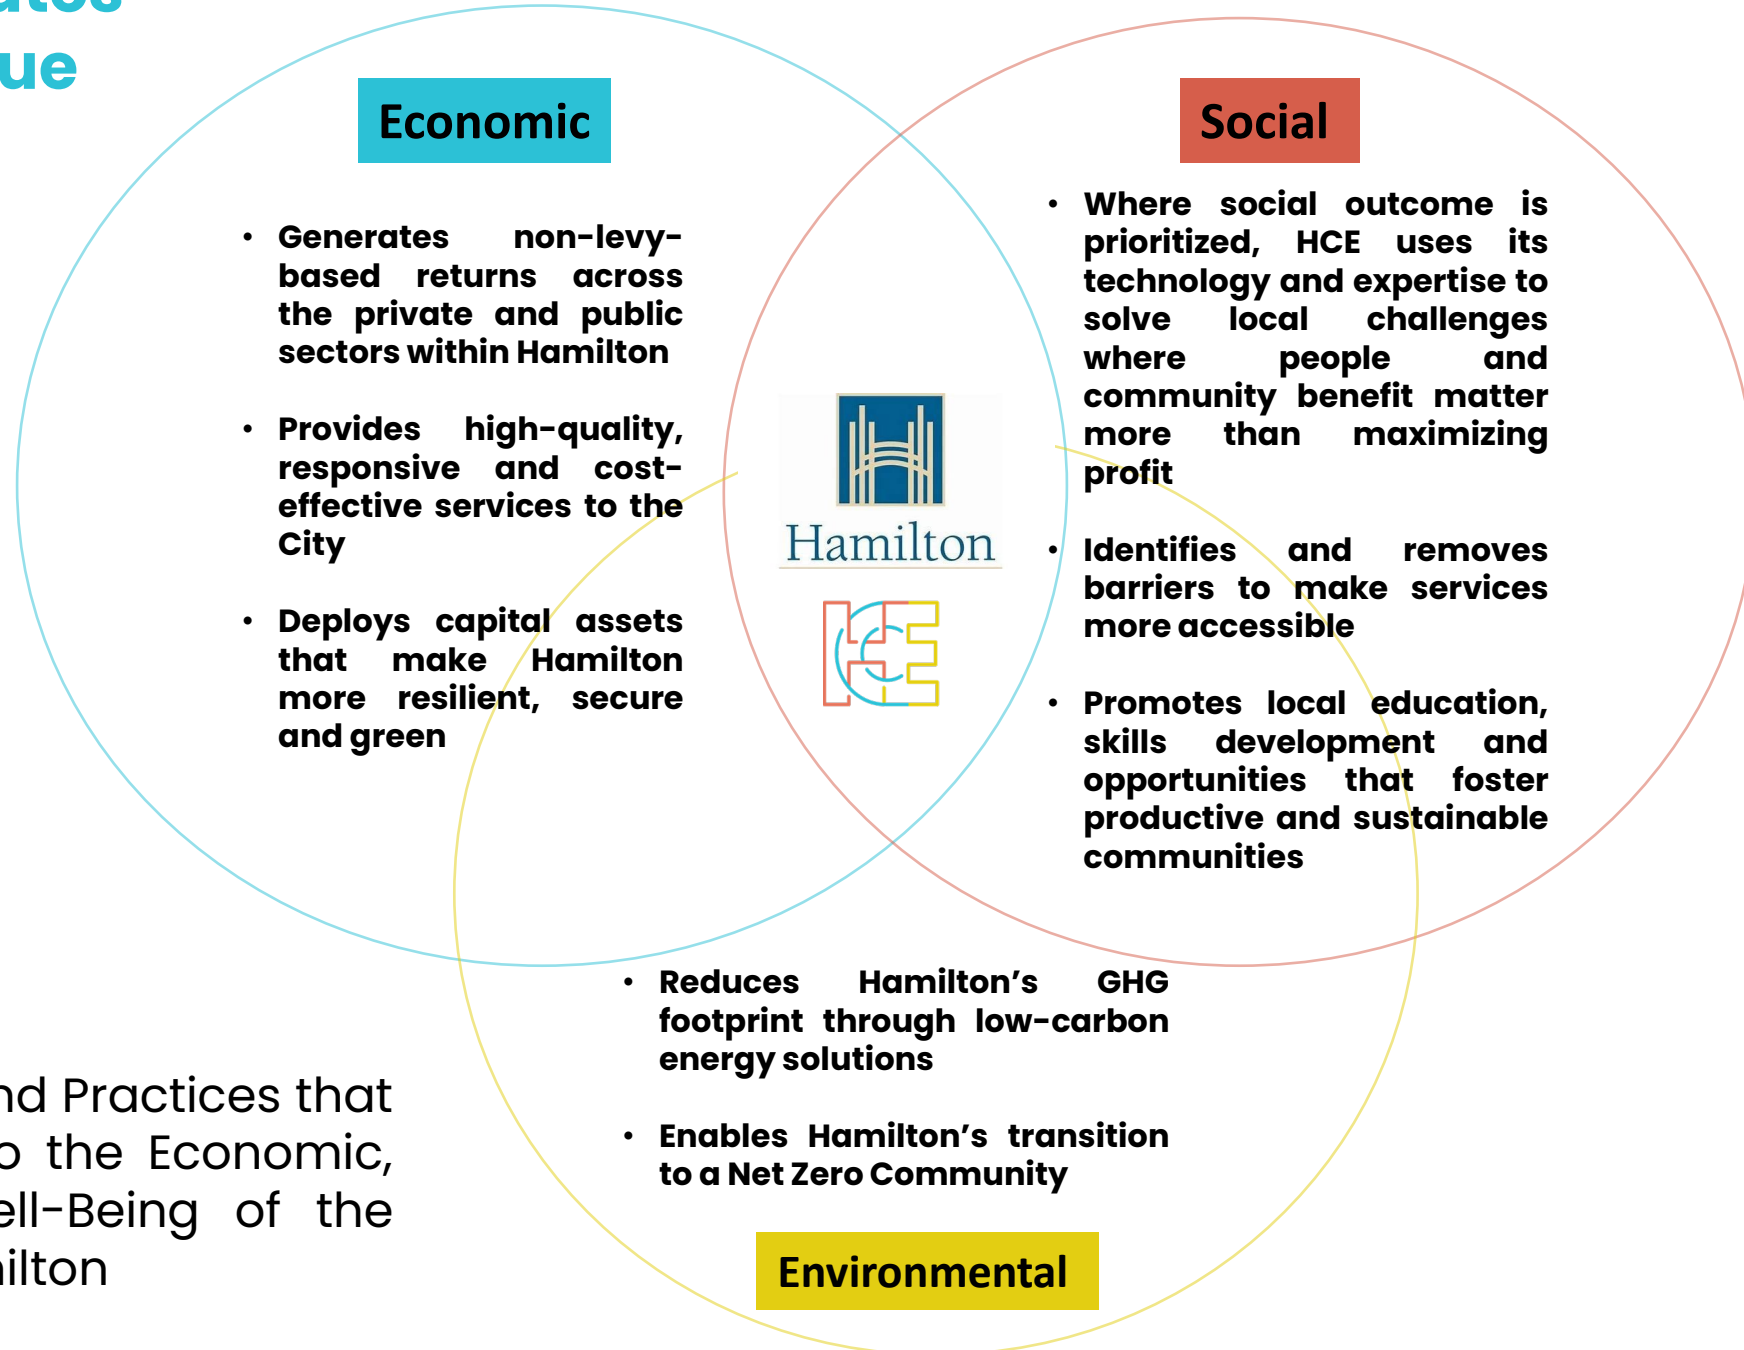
ue

Economic

- Generates non-levy-based returns across the private and public sectors within Hamilton
- Provides high-quality, responsive and cost-effective services to the City
- Deploys capital assets that make Hamilton more resilient, secure and green

Social

- Where social outcome is prioritized, HCE uses its technology and expertise to solve local challenges where people and community benefit matter more than maximizing profit
- Identifies and removes barriers to make services more accessible
- Promotes local education, skills development and opportunities that foster productive and sustainable communities

Hamilton

HCE

- Reduces Hamilton's GHG footprint through low-carbon energy solutions
- Enables Hamilton's transition to a Net Zero Community

Environmental

nd Practices that o the Economic, ell-Being of the ilton